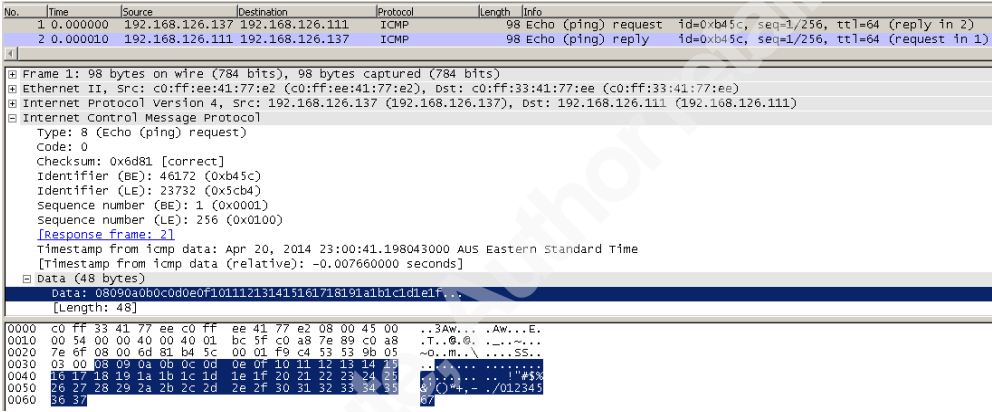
| No. | Time | Source | Destination | Protocol | Length | Info |
|---|---|---|---|---|---|---|
| 1 | 0.000000 | 192.168.126.137 | 192.168.126.111 | ICMP | 98 | Echo (ping) request id=0xb45c, seq=1/256, ttl=64 (reply in 2) |
| 2 | 0.000010 | 192.168.126.111 | 192.168.126.137 | ICMP | 98 | Echo (ping) reply id=0xb45c, seq=1/256, ttl=64 (request in 1) |

⊞ Frame 1: 98 bytes on wire (784 bits), 98 bytes captured (784 bits)
⊞ Ethernet II, Src: c0:ff:ee:41:77:e2 (c0:ff:ee:41:77:e2), Dst: c0:ff:33:41:77:ee (c0:ff:33:41:77:ee)
⊞ Internet Protocol Version 4, Src: 192.168.126.137 (192.168.126.137), Dst: 192.168.126.111 (192.168.126.111)
⊟ Internet Control Message Protocol
Type: 8 (Echo (ping) request)
Code: 0
Checksum: 0x6d81 [correct]
Identifier (BE): 46172 (0xb45c)
Identifier (LE): 23732 (0x5cb4)
Sequence number (BE): 1 (0x0001)
Sequence number (LE): 256 (0x0100)
[Response frame: 2]
Timestamp from icmp data: Apr 20, 2014 23:00:41.198043000 AUS Eastern Standard Time
[Timestamp from icmp data (relative): -0.007660000 seconds]
⊟ Data (48 bytes)
Data: 08090a0b0c0d0e0f101112131415161718191a1b1c1d1e1f...
[Length: 48]

0000 c0 ff 33 41 77 ee c0 ff ee 41 77 e2 08 00 45 00 ..3Aw... .Aw...E.
0010 00 54 00 00 40 00 40 01 bc 5f c0 a8 7e 89 c0 a8 .T..@.@. ._..~...
0020 7e 6f 08 00 6d 81 b4 5c 00 01 f9 c4 53 53 9b 05 ~o..m..\ ....SS..
0030 03 00 08 09 0a 0b 0c 0d 0e 0f 10 11 12 13 14 15 ........ ........
0040 16 17 18 19 1a 1b 1c 1d 1e 1f 20 21 22 23 24 25 ........ .. !"#$%
0050 26 27 28 29 2a 2b 2c 2d 2e 2f 30 31 32 33 34 35 &'()*+,- ./012345
0060 36 37 67